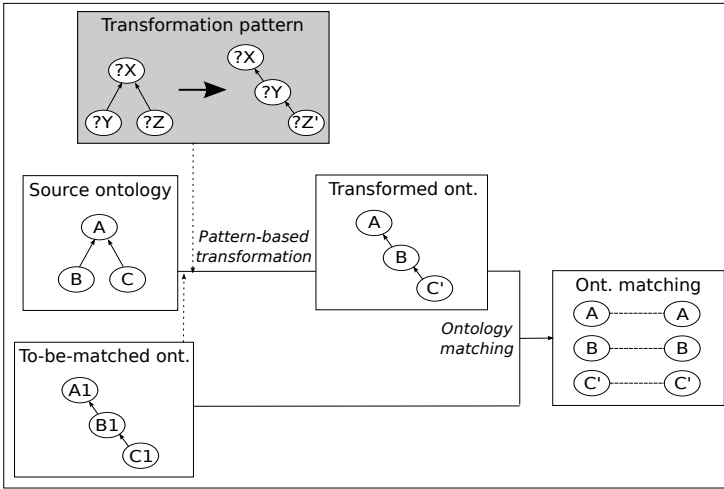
Transformation pattern

?X

?Y

?Z

?X

?Y

?Z'

Source ontology

A

B

C

Pattern-based transformation

Transformed ont.

A

B

C'

Ontology matching

Ont. matching

A

A

B

B

C'

C'

To-be-matched ont.

A1

B1

C1